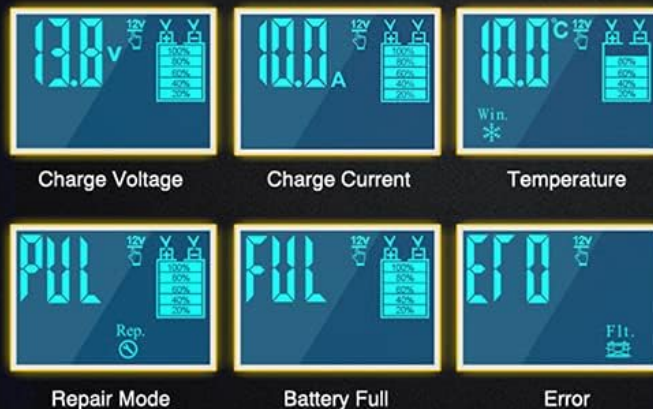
13.8 V
12V
100%
80%
60%
40%
20%

Charge Voltage

10.0 A
12V
100%
80%
60%
40%
20%

Charge Current

10.0 °C
Win.
80%
60%
40%
20%

Temperature

PUL
12V
100%
80%
60%
40%
20%
Rep.

Repair Mode

FUL
12V
100%
80%
60%
40%
20%

Battery Full

Er0
12V
Flt.

Error